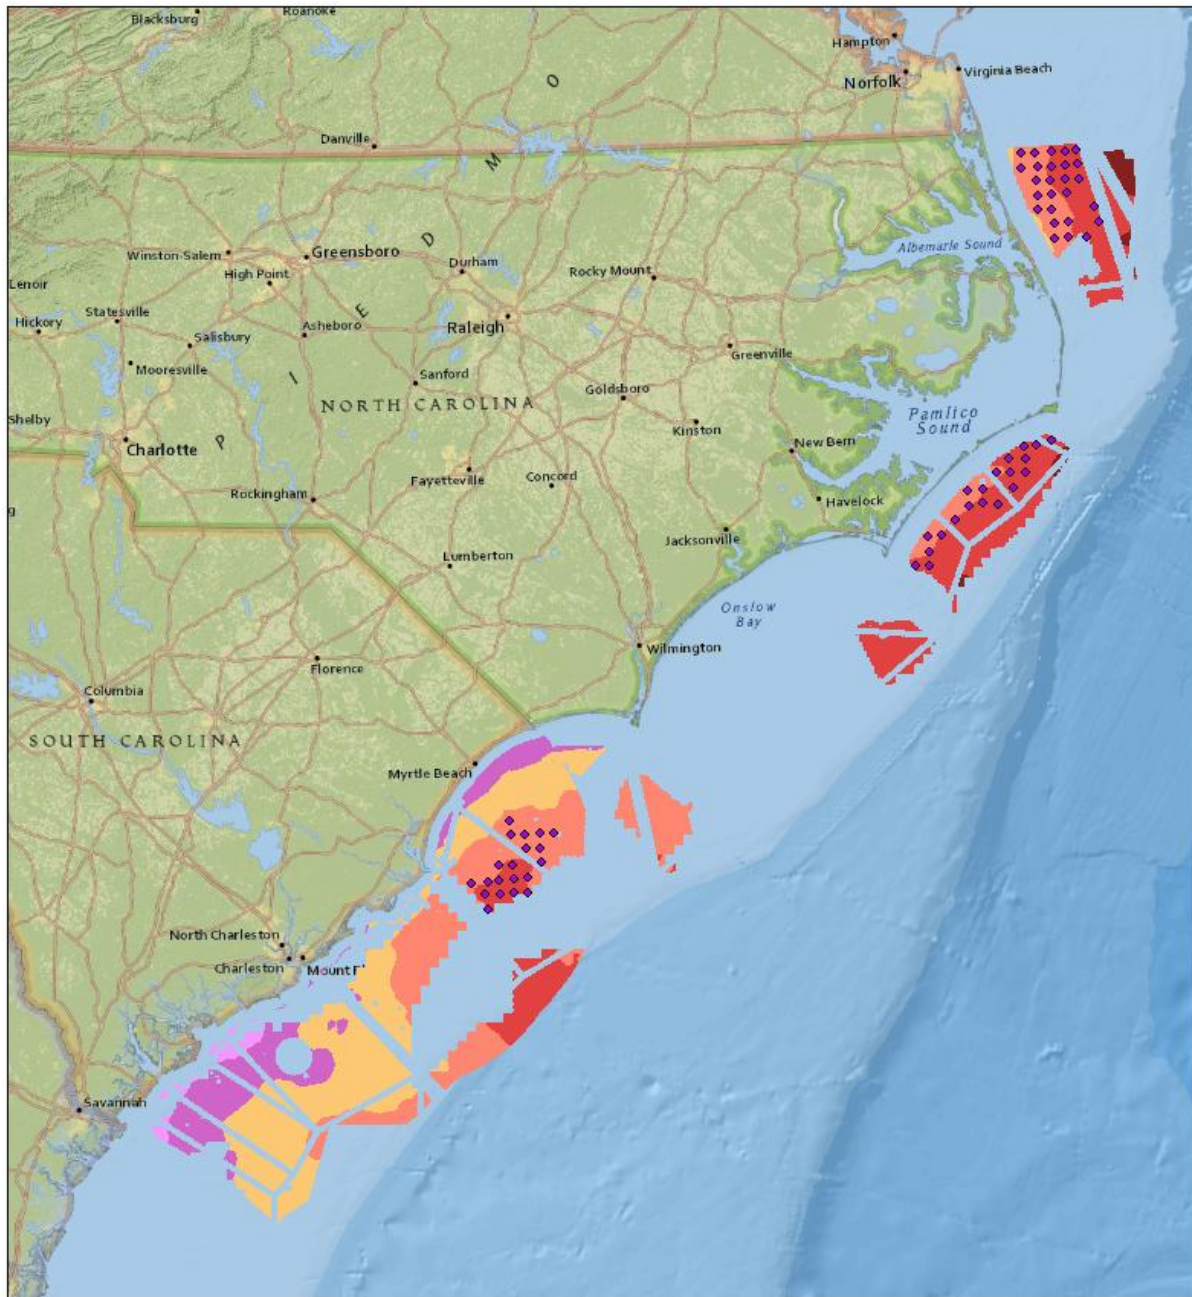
Blacksburg
Roanoke
Hampton
Norfolk
Virginia Beach
Danville
O
M
Albemarle Sound
D
Winston-Salem
Greensboro
Durham
Rocky Mount
High Point
Lenoir
E
Statesville
Asheboro
Raleigh
Hickory
Salisbury
Greenville
I
Mooresville
Sanford
NORTH CAROLINA
Goldsboro
Shelby
Pamlico Sound
P
Kinston
Charlotte
New Bern
Concord
Rockingham
Fayetteville
Havelock
Jacksonville
Lumberton
Onslow Bay
Wilmington
Florence
Columbia
SOUTH CAROLINA
Myrtle Beach
North Charleston
Charleston
Mount P
Savannah